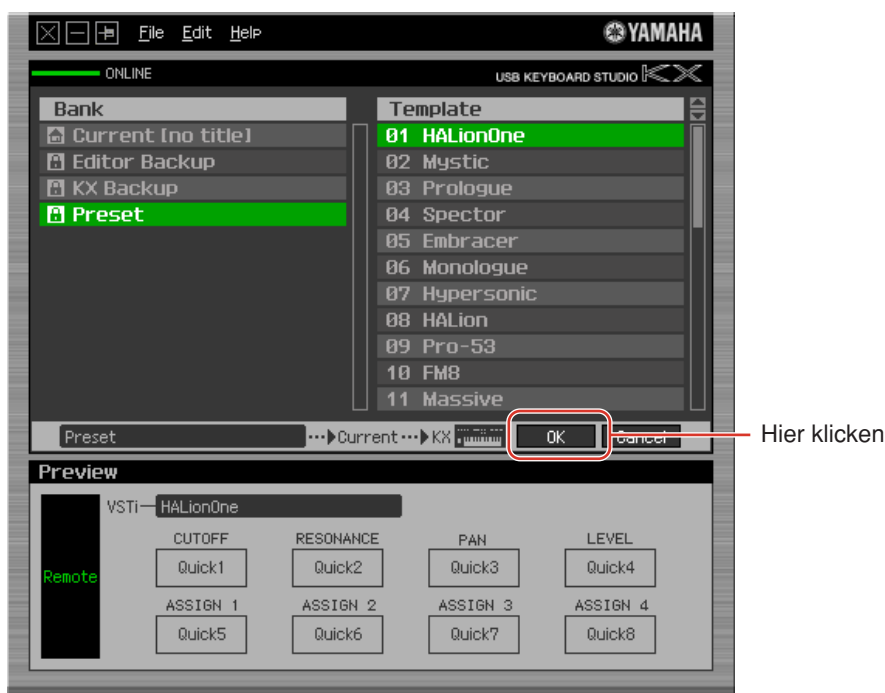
File Edit Help

YAMAHA

ONLINE

USB KEYBOARD STUDIO KX

Bank

Current [no title]

Editor Backup

KX Backup

Preset

Template

01 HALionOne

02 Mystic

03 Prologue

04 Spector

05 Embracer

06 Monologue

07 Hypersonic

08 HALion

09 Pro-53

10 FM8

11 Massive

Preset

Current KX

OK

Cancel

Hier klicken

Preview

VSTi HALionOne

Remote

CUTOFF

RESONANCE

PAN

LEVEL

Quick1

Quick2

Quick3

Quick4

ASSIGN 1

ASSIGN 2

ASSIGN 3

ASSIGN 4

Quick5

Quick6

Quick7

Quick8